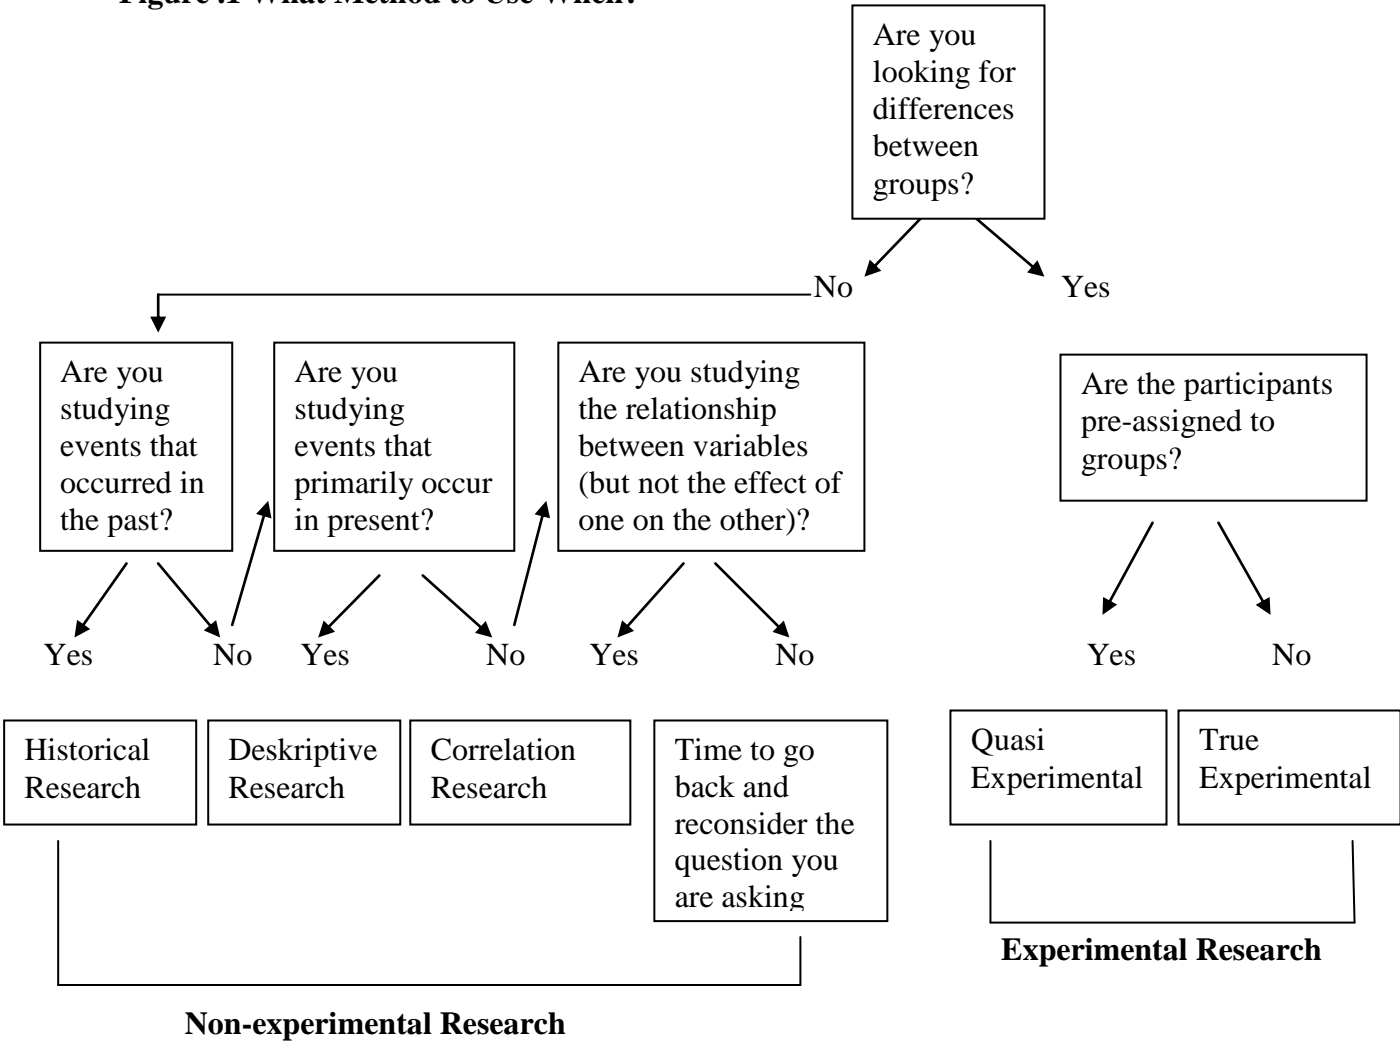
Figure .1 What Method to Use When?

Are you looking for differences between groups?

No

Yes

Are you studying events that occurred in the past?

Are you studying events that primarily occur in present?

Are you studying the relationship between variables (but not the effect of one on the other)?

Are the participants pre-assigned to groups?

Yes No Yes No Yes No

Yes No

Historical Research

Deskriptive Research

Correlation Research

Time to go back and reconsider the question you are asking

Quasi Experimental

True Experimental

Experimental Research

Non-experimental Research